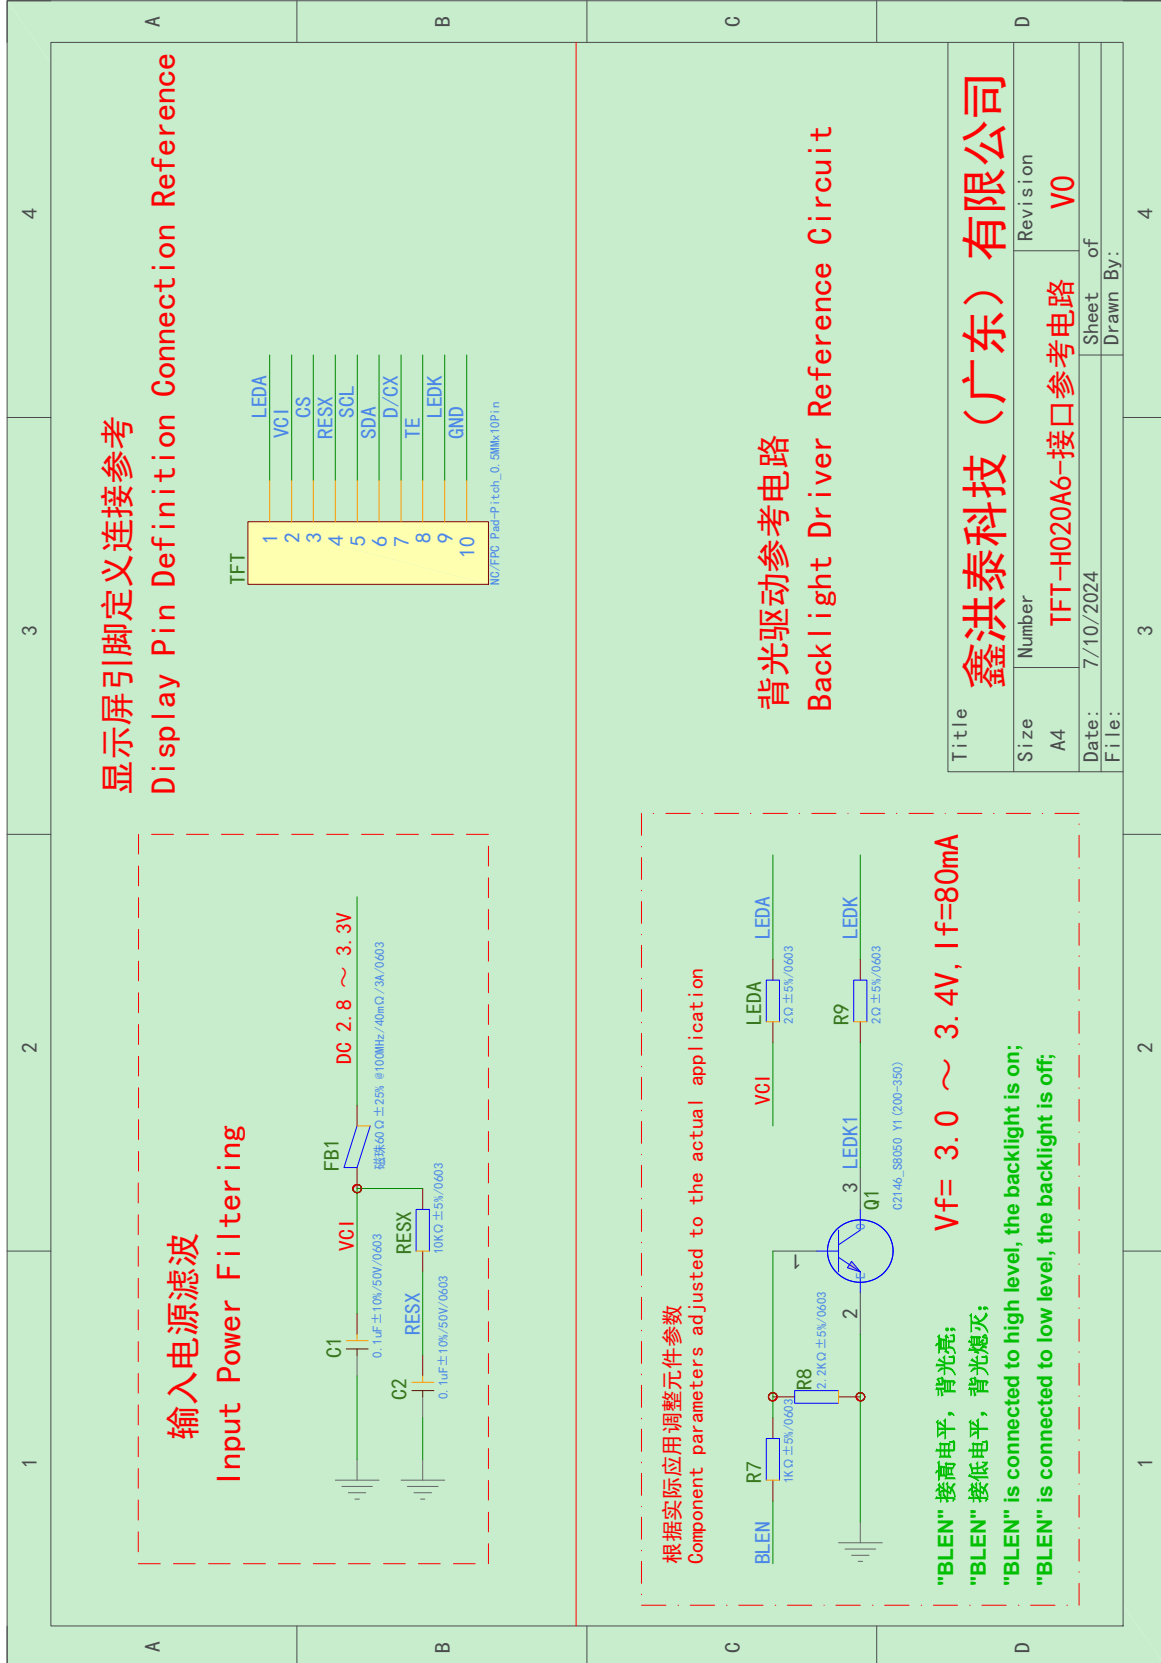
A B C D
4 3 2 1

显示屏引脚定义连接参考
Display Pin Definition Connection Reference

TFT
1 LEDA
2 VCI
3 CS
4 RESX
5 SCL
6 SDA
7 D/CX
8 TE
9 LEDK
10 GND
NC/FPC Pad-Pitch_0.5MMx10Pin

背光驱动参考电路
Backlight Driver Reference Circuit

Title
鑫洪泰科技（广东）有限公司
Size A4
Number TFT-H020A6-接口参考电路
Revision V0
Date: 7/10/2024
Sheet of
File:
Drawn By:

输入电源滤波
Input Power Filtering

FB1
磁珠60Ω±25% @100MHz/40mΩ/3A/0603
DC 2.8 ~ 3.3V
VCI
C1
0.1uF±10%/50V/0603
RESX
10KΩ±5%/0603
RESX
C2
0.1uF±10%/50V/0603

根据实际应用调整元件参数
Component parameters adjusted to the actual application

VCI
LEDA
2Ω±5%/0603
LEDA
R9
2Ω±5%/0603
LEDK
LEDK1
3
Q1
C2146_S8050 Y1(200-350)
1
2
BLEN
R7
1KΩ±5%/0603
R8
2.2KΩ±5%/0603

Vf= 3.0 ~ 3.4V,If=80mA

"BLEN" 接高电平，背光亮；
"BLEN" 接低电平，背光熄灭；
"BLEN" is connected to high level, the backlight is on;
"BLEN" is connected to low level, the backlight is off;